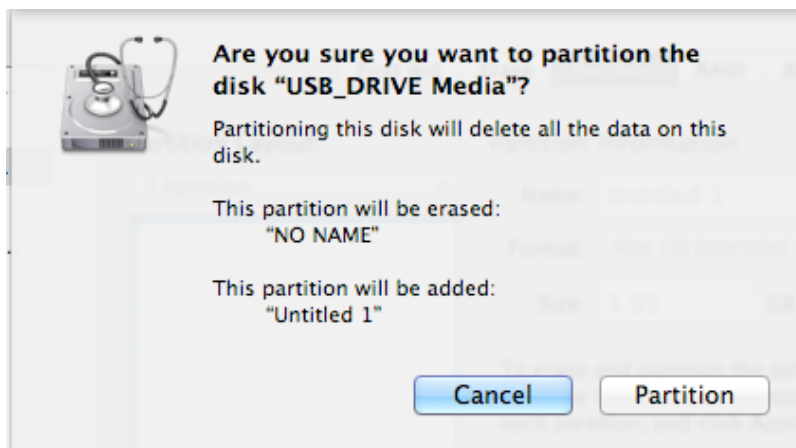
Are you sure you want to partition the disk “USB_DRIVE Media”?

Partitioning this disk will delete all the data on this disk.

This partition will be erased:
“NO NAME”

This partition will be added:
“Untitled 1”

Cancel

Partition